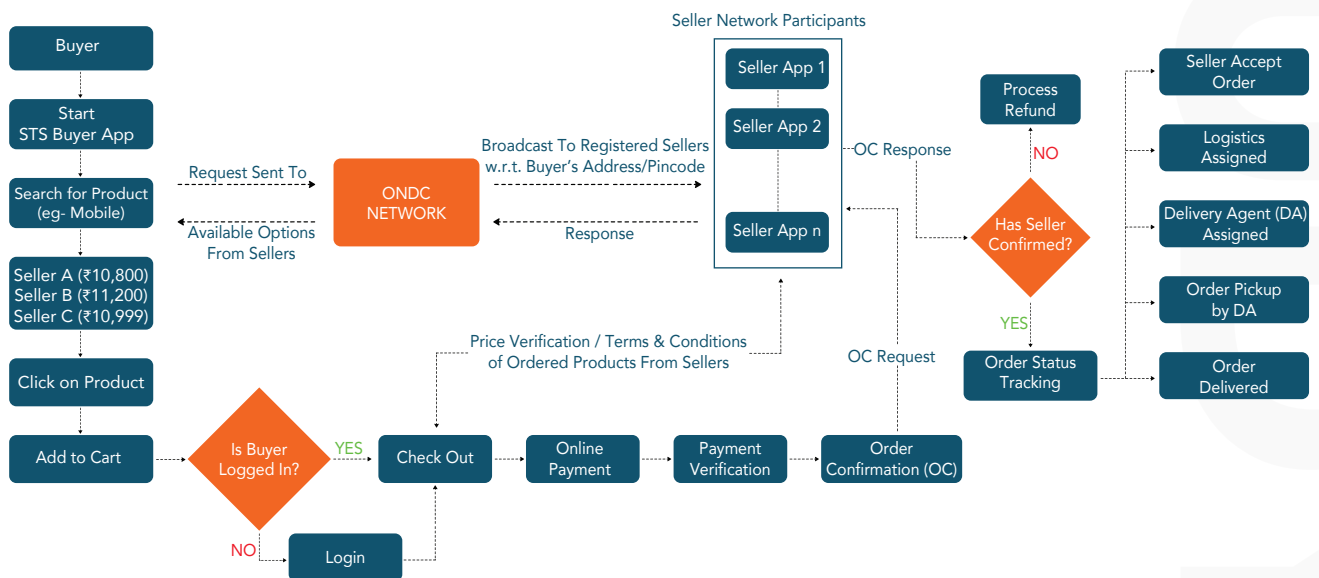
Buyer

Start STS Buyer App

Search for Product (eg- Mobile)

Seller A (₹10,800)
Seller B (₹11,200)
Seller C (₹10,999)

Click on Product

Add to Cart

Request Sent To

Available Options From Sellers

ONDC NETWORK

Broadcast To Registered Sellers w.r.t. Buyer's Address/Pincode

Response

Seller Network Participants

Seller App 1

Seller App 2

Seller App n

OC Response

Process Refund

NO

Has Seller Confirmed?

YES

Order Status Tracking

Seller Accept Order

Logistics Assigned

Delivery Agent (DA) Assigned

Order Pickup by DA

Order Delivered

Price Verification / Terms & Conditions of Ordered Products From Sellers

OC Request

Is Buyer Logged In?

YES

NO

Login

Check Out

Online Payment

Payment Verification

Order Confirmation (OC)